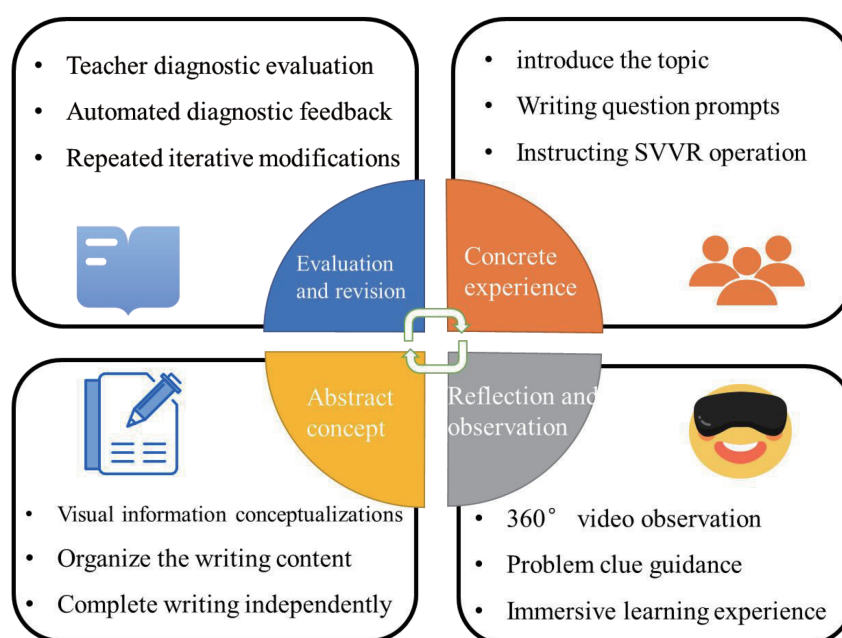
- Teacher diagnostic evaluation
- Automated diagnostic feedback
- Repeated iterative modifications

- introduce the topic
- Writing question prompts
- Instructing SVVR operation

Evaluation and revision

Concrete experience

Abstract concept

Reflection and observation

- Visual information conceptualizations
- Organize the writing content
- Complete writing independently

- 360° video observation
- Problem clue guidance
- Immersive learning experience